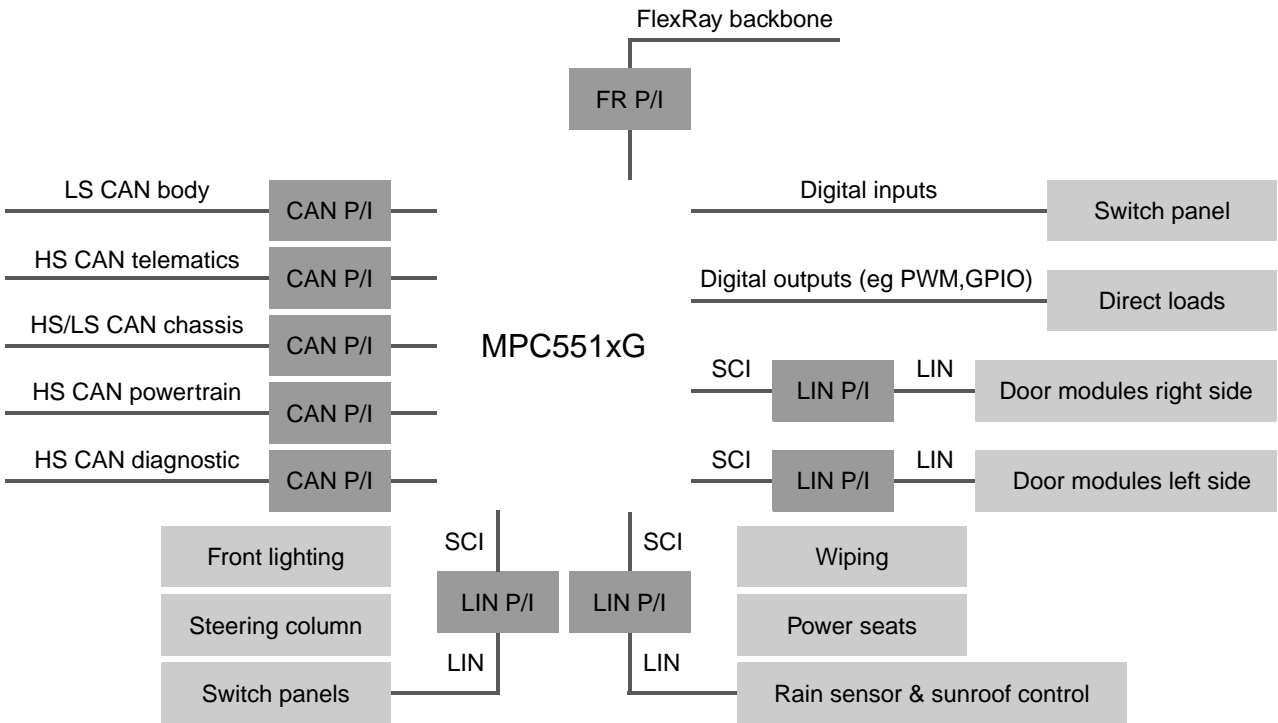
FlexRay backbone

FR P/I

LS CAN body
CAN P/I
HS CAN telematics
CAN P/I
HS/LS CAN chassis
CAN P/I
HS CAN powertrain
CAN P/I
HS CAN diagnostic
CAN P/I

MPC551xG

Digital inputs
Switch panel
Digital outputs (eg PWM,GPIO)
Direct loads
SCI
LIN P/I
LIN
Door modules right side
SCI
LIN P/I
LIN
Door modules left side

Front lighting
Steering column
Switch panels
SCI
LIN P/I
LIN
SCI
LIN P/I
LIN
Wiping
Power seats
Rain sensor & sunroof control